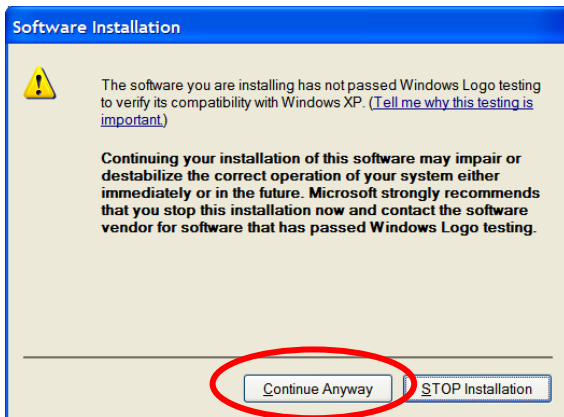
Software Installation

The software you are installing has not passed Windows Logo testing to verify its compatibility with Windows XP. (Tell me why this testing is important.)

Continuing your installation of this software may impair or destabilize the correct operation of your system either immediately or in the future. Microsoft strongly recommends that you stop this installation now and contact the software vendor for software that has passed Windows Logo testing.

Continue Anyway

STOP Installation